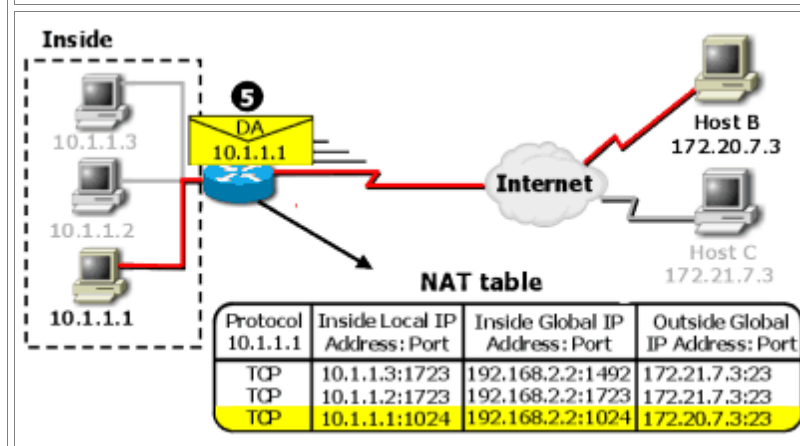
Inside

5

DA
10.1.1.1

10.1.1.3

10.1.1.2

10.1.1.1

Internet

Host B
172.20.7.3

Host C
172.21.7.3

NAT table

| Protocol 10.1.1.1 | Inside Local IP Address: Port | Inside Global IP Address: Port | Outside Global IP Address: Port |
|---|---|---|---|
| TCP | 10.1.1.3:1723 | 192.168.2.2:1492 | 172.21.7.3:23 |
| TCP | 10.1.1.2:1723 | 192.168.2.2:1723 | 172.21.7.3:23 |
| TCP | 10.1.1.1:1024 | 192.168.2.2:1024 | 172.20.7.3:23 |